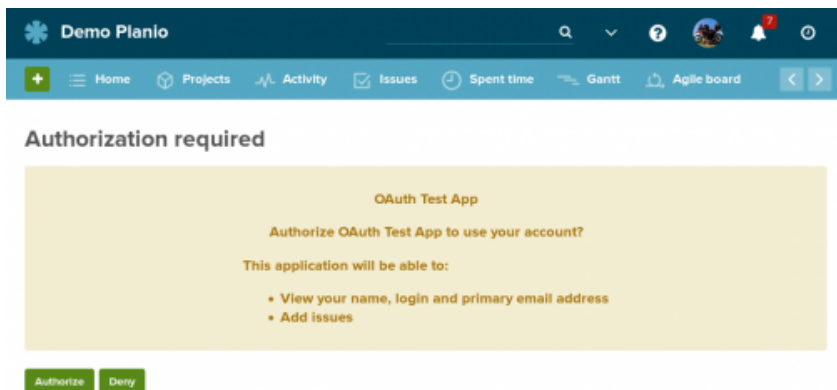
Demo Planio

7

+ Home Projects Activity Issues Spent time Gantt Agile board

Authorization required

OAuth Test App

Authorize OAuth Test App to use your account?

This application will be able to:

- View your name, login and primary email address
- Add issues

Authorize Deny